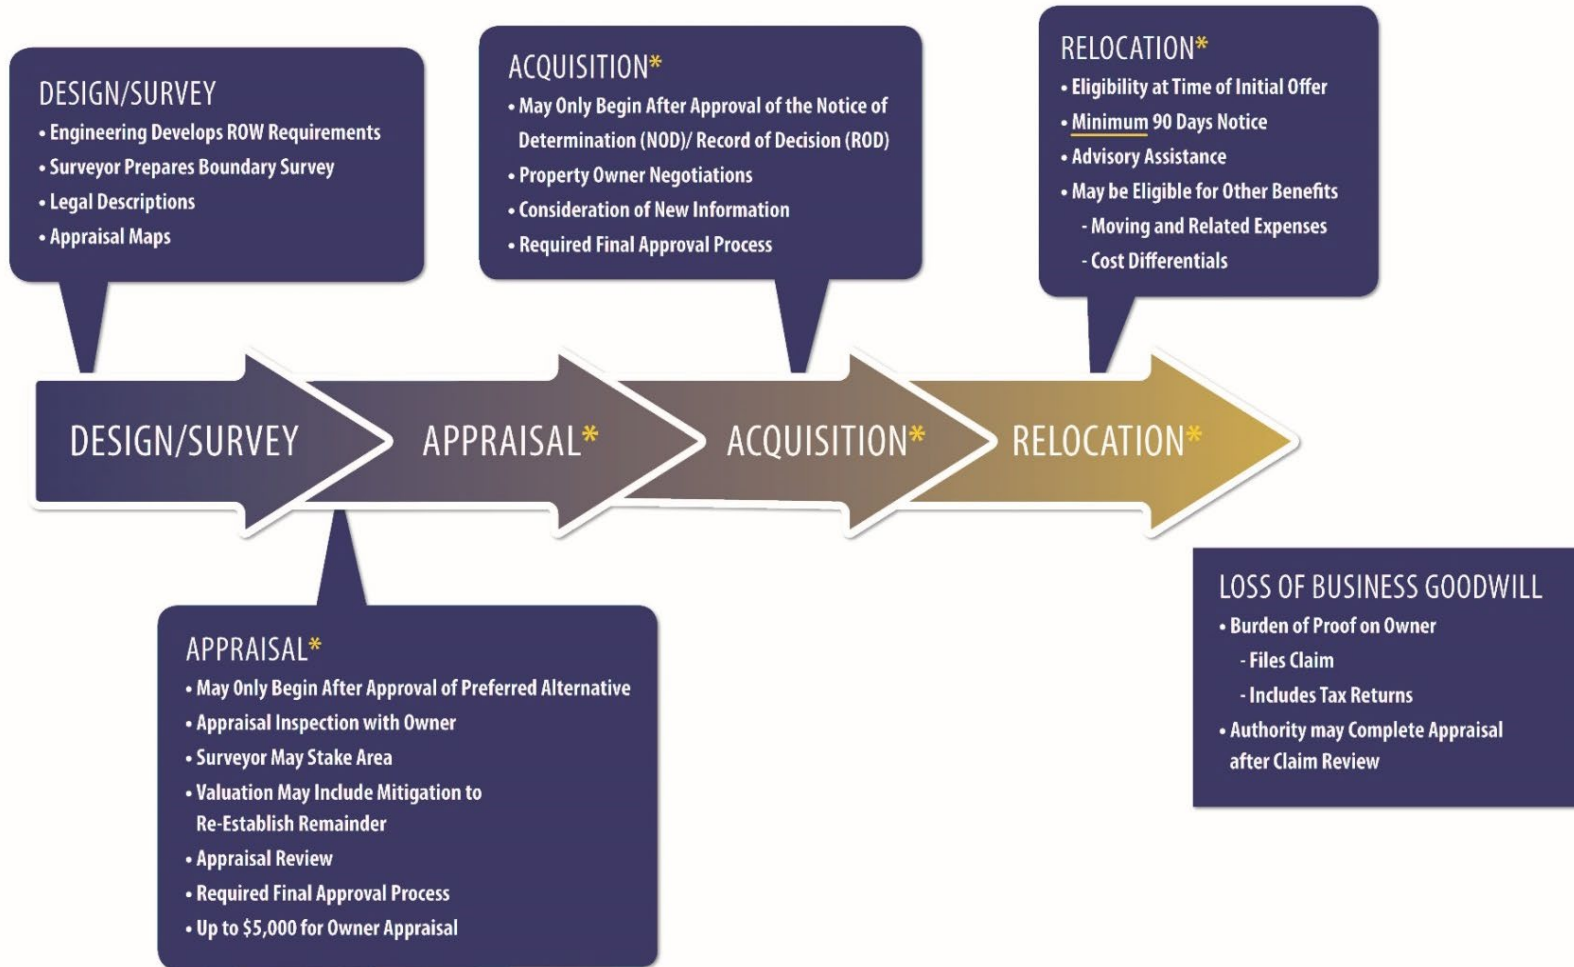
DESIGN/SURVEY
• Engineering Develops ROW Requirements
• Surveyor Prepares Boundary Survey
• Legal Descriptions
• Appraisal Maps

ACQUISITION*
• May Only Begin After Approval of the Notice of Determination (NOD)/ Record of Decision (ROD)
• Property Owner Negotiations
• Consideration of New Information
• Required Final Approval Process

RELOCATION*
• Eligibility at Time of Initial Offer
• Minimum 90 Days Notice
• Advisory Assistance
• May be Eligible for Other Benefits
- Moving and Related Expenses
- Cost Differentials

DESIGN/SURVEY

APPRAISAL*

ACQUISITION*

RELOCATION*

APPRAISAL*
• May Only Begin After Approval of Preferred Alternative
• Appraisal Inspection with Owner
• Surveyor May Stake Area
• Valuation May Include Mitigation to Re-Establish Remainder
• Appraisal Review
• Required Final Approval Process
• Up to $5,000 for Owner Appraisal

LOSS OF BUSINESS GOODWILL
• Burden of Proof on Owner
- Files Claim
- Includes Tax Returns
• Authority may Complete Appraisal after Claim Review